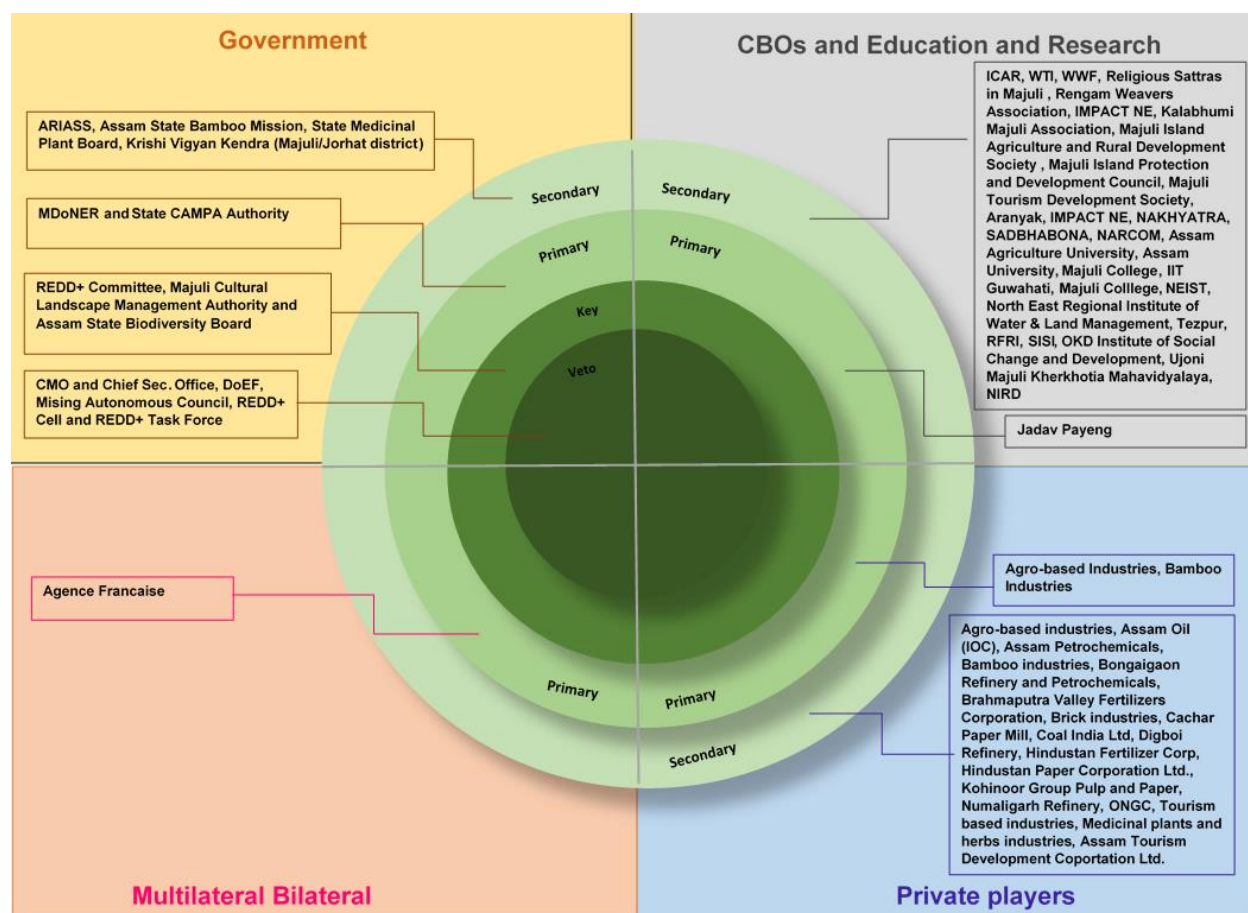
Government

CBOs and Education and Research

ARIASS, Assam State Bamboo Mission, State Medicinal Plant Board, Krishi Vigyan Kendra (Majuli/Jorhat district)

MDoNER and State CAMPA Authority

REDD+ Committee, Majuli Cultural Landscape Management Authority and Assam State Biodiversity Board

CMO and Chief Sec. Office, DoEF, Mising Autonomous Council, REDD+ Cell and REDD+ Task Force

ICAR, WTI, WWF, Religious Sattras in Majuli , Rengam Weavers Association, IMPACT NE, Kalabhumi Majuli Association, Majuli Island Agriculture and Rural Development Society , Majuli Island Protection and Development Council, Majuli Tourism Development Society, Aranyak, IMPACT NE, NAKHYATRA, SADBHABONA, NARCOM, Assam Agriculture University, Assam University, Majuli College, IIT Guwahati, Majuli Colllege, NEIST, North East Regional Institute of Water & Land Management, Tezpur, RFRI, SISI, OKD Institute of Social Change and Development, Ujoni Majuli Kherkhotia Mahavidyalaya, NIRD

Jadav Payeng

Secondary

Secondary

Primary

Primary

Key

Veto

Agence Francaise

Agro-based Industries, Bamboo Industries

Agro-based industries, Assam Oil (IOC), Assam Petrochemicals, Bamboo industries, Bongaigaon Refinery and Petrochemicals, Brahmaputra Valley Fertilizers Corporation, Brick industries, Cachar Paper Mill, Coal India Ltd, Digboi Refinery, Hindustan Fertilizer Corp, Hindustan Paper Corporation Ltd., Kohinoor Group Pulp and Paper, Numaligarh Refinery, ONGC, Tourism based industries, Medicinal plants and herbs industries, Assam Tourism Development Coportation Ltd.

Primary

Primary

Secondary

Multilateral Bilateral

Private players